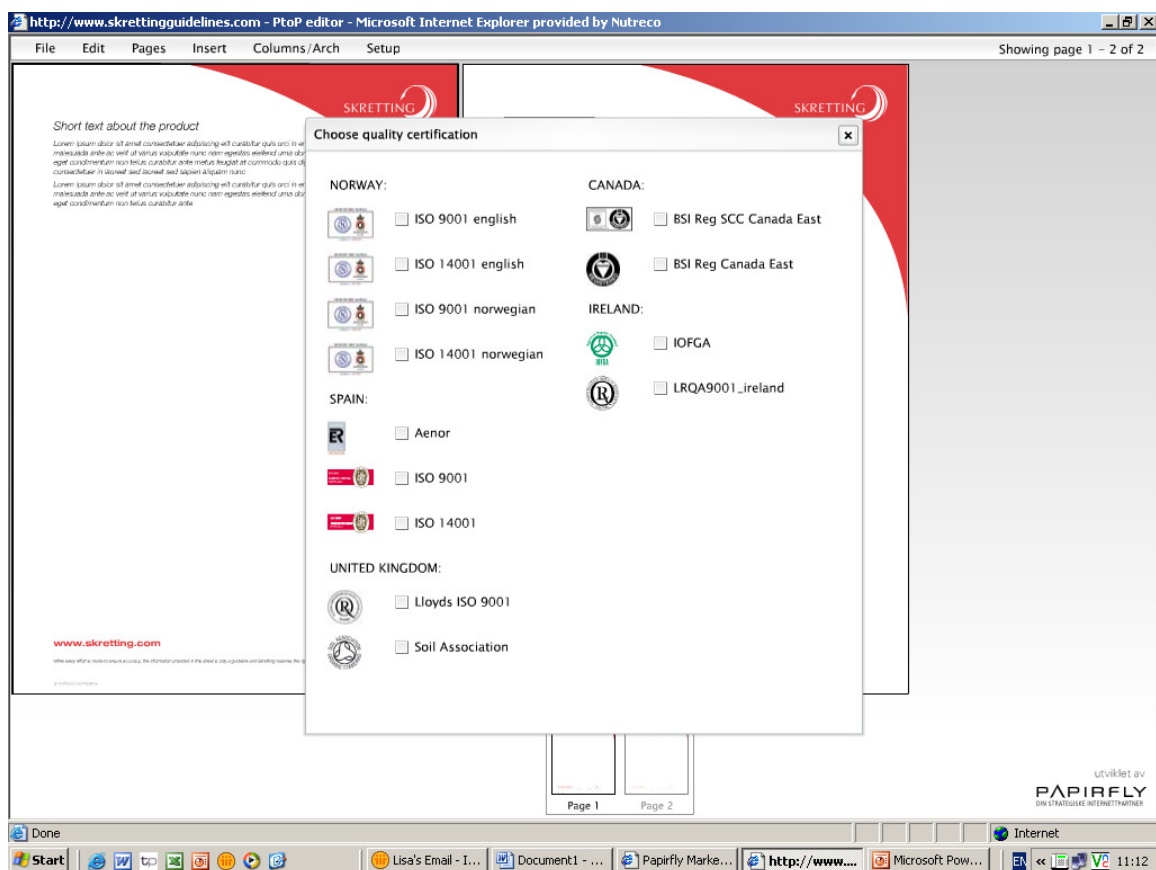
http://www.skrettingguidelines.com - PtoP editor - Microsoft Internet Explorer provided by Nutreco

File Edit Pages Insert Columns/Arch Setup

Showing page 1 - 2 of 2

SKRETTING

SKRETTING

Short text about the product

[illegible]

Choose quality certification

×

NORWAY:

ISO 9001 english

ISO 14001 english

ISO 9001 norwegian

ISO 14001 norwegian

SPAIN:

Aenor

ISO 9001

ISO 14001

UNITED KINGDOM:

Lloyds ISO 9001

Soil Association

CANADA:

BSI Reg SCC Canada East

BSI Reg Canada East

IRELAND:

IOFGA

LRQA9001_ireland

www.skretting.com

Page 1 Page 2

utviklet av
PAPIRFLY
DIN STRATEGISKE INTERNETTPARTNER

Done

Internet

Start

Lisa's Email - I...

Document1 - ...

Papirfly Marke...

http://www....

Microsoft Pow...

EN

11:12